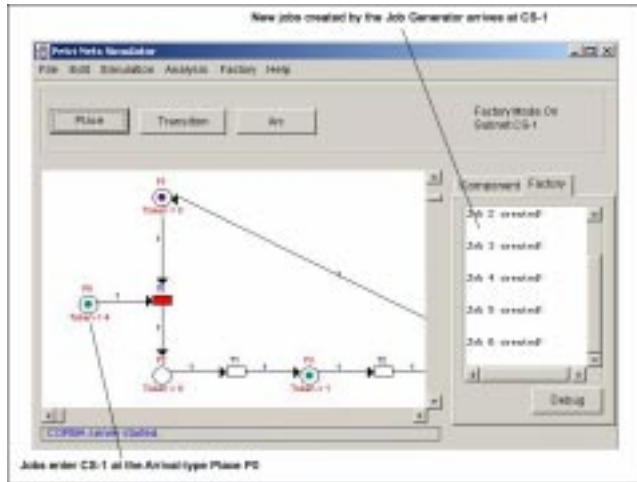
New jobs created by the Job Generator arrives at CS-1

Petri Nets Simulator

File Edit Simulation Analysis Factory Help

Place

Transition

Arc

Factory Mode On
Subnet CS-1

Component

Factory

Job 2 created!

Job 3 created!

Job 4 created!

Job 5 created!

Job 6 created!

Debug

P1

Token = 0

P0

Token = 6

Token = 0

T1

P2

Token = 1

CORBA server started

Jobs enter CS-1 at the Arrival-type Place P0